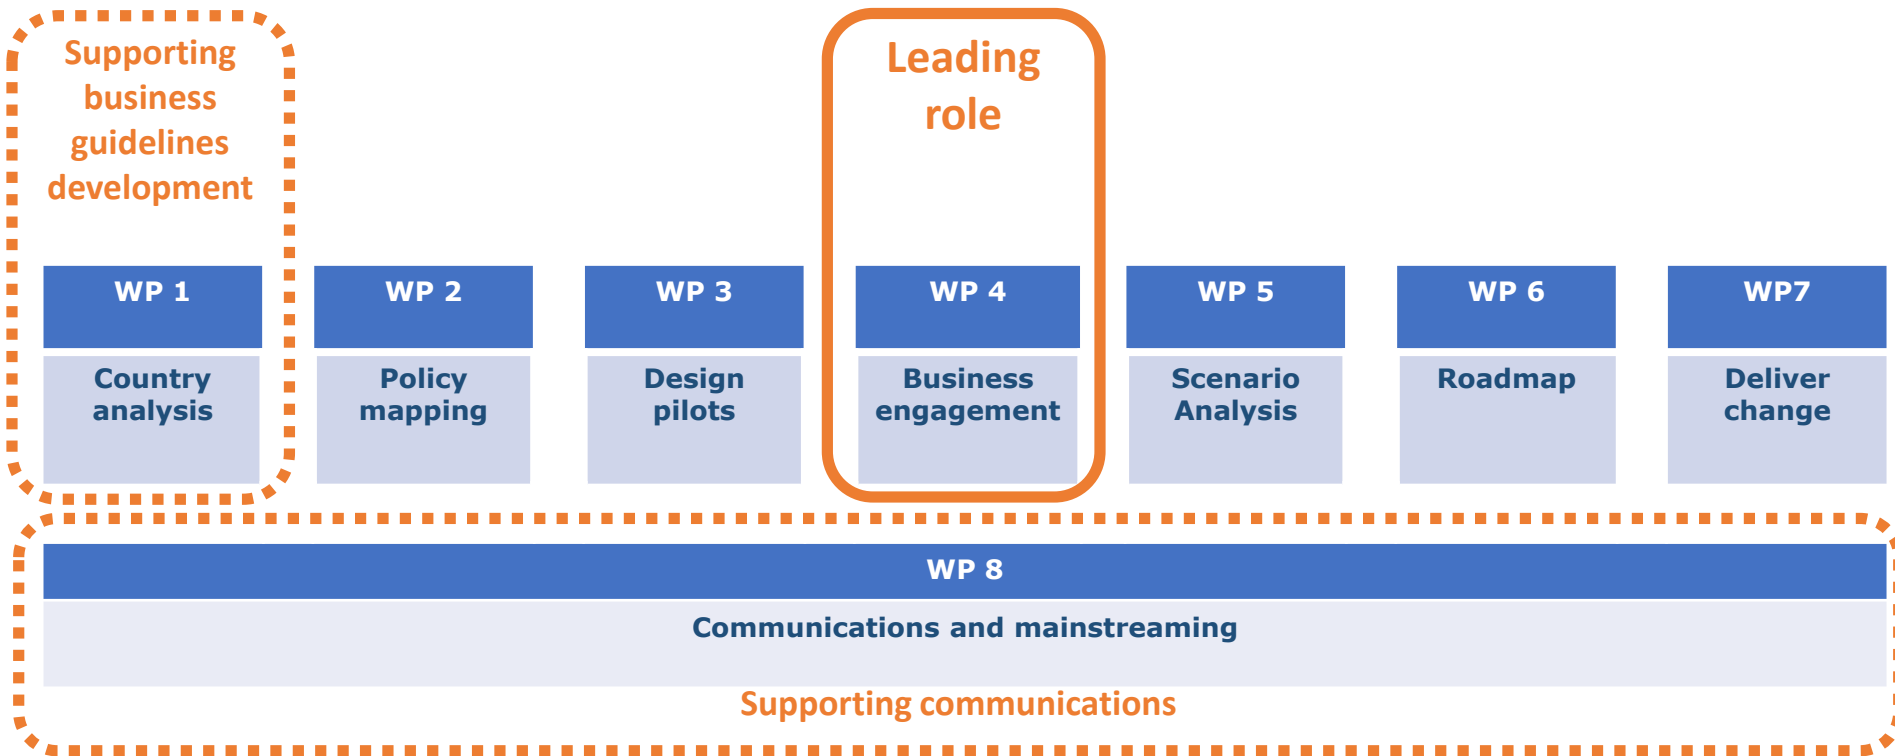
Supporting business guidelines development

Leading role

WP 1
Country analysis

WP 2
Policy mapping

WP 3
Design pilots

WP 4
Business engagement

WP 5
Scenario Analysis

WP 6
Roadmap

WP7
Deliver change

WP 8
Communications and mainstreaming

Supporting communications